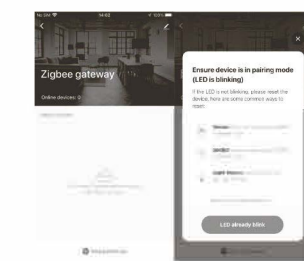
14:02

Zigbee gateway

Online devices: 0

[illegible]

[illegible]

Ensure device is in pairing mode (LED is blinking)

If the LED is not blinking, please reset the device, here are some common ways to reset:

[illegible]

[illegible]

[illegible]

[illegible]

LED already blink